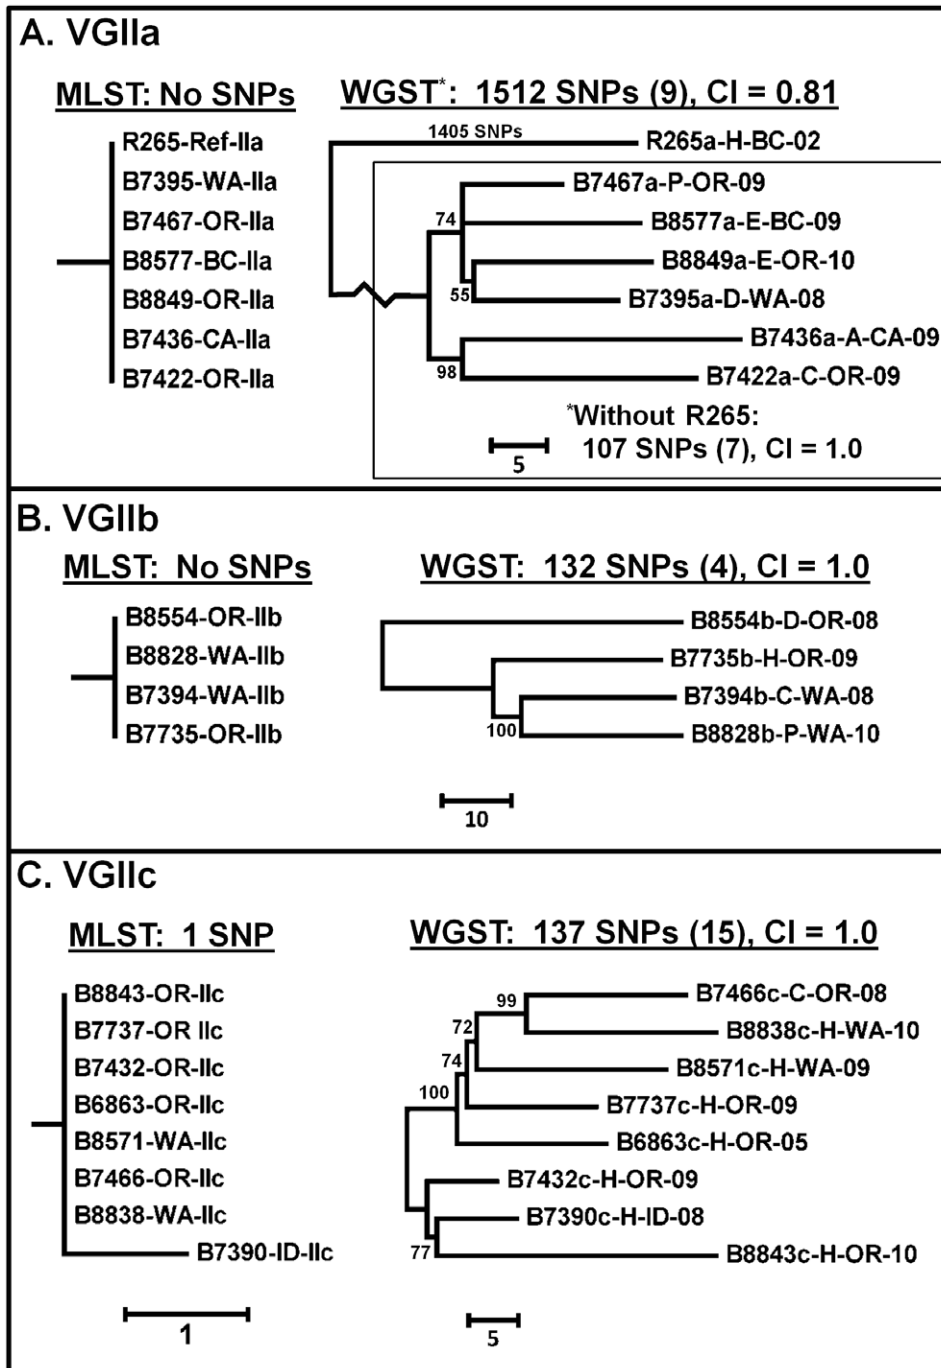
A. VGIIa

MLST: No SNPs

R265-Ref-IIa
B7395-WA-IIa
B7467-OR-IIa
B8577-BC-IIa
B8849-OR-IIa
B7436-CA-IIa
B7422-OR-IIa

WGST$^*$: 1512 SNPs (9), CI = 0.81

1405 SNPs
R265a-H-BC-02
B7467a-P-OR-09
74
B8577a-E-BC-09
B8849a-E-OR-10
55
B7395a-D-WA-08
B7436a-A-CA-09
98
B7422a-C-OR-09

$^*$Without R265:
107 SNPs (7), CI = 1.0

5

B. VGIIb

MLST: No SNPs

B8554-OR-IIb
B8828-WA-IIb
B7394-WA-IIb
B7735-OR-IIb

WGST: 132 SNPs (4), CI = 1.0

B8554b-D-OR-08
B7735b-H-OR-09
B7394b-C-WA-08
100
B8828b-P-WA-10

10

C. VGIIc

MLST: 1 SNP

B8843-OR-IIc
B7737-OR IIc
B7432-OR-IIc
B6863-OR-IIc
B8571-WA-IIc
B7466-OR-IIc
B8838-WA-IIc
B7390-ID-IIc

1

WGST: 137 SNPs (15), CI = 1.0

99
B7466c-C-OR-08
72
B8838c-H-WA-10
74
B8571c-H-WA-09
100
B7737c-H-OR-09
B6863c-H-OR-05
B7432c-H-OR-09
B7390c-H-ID-08
77
B8843c-H-OR-10

5